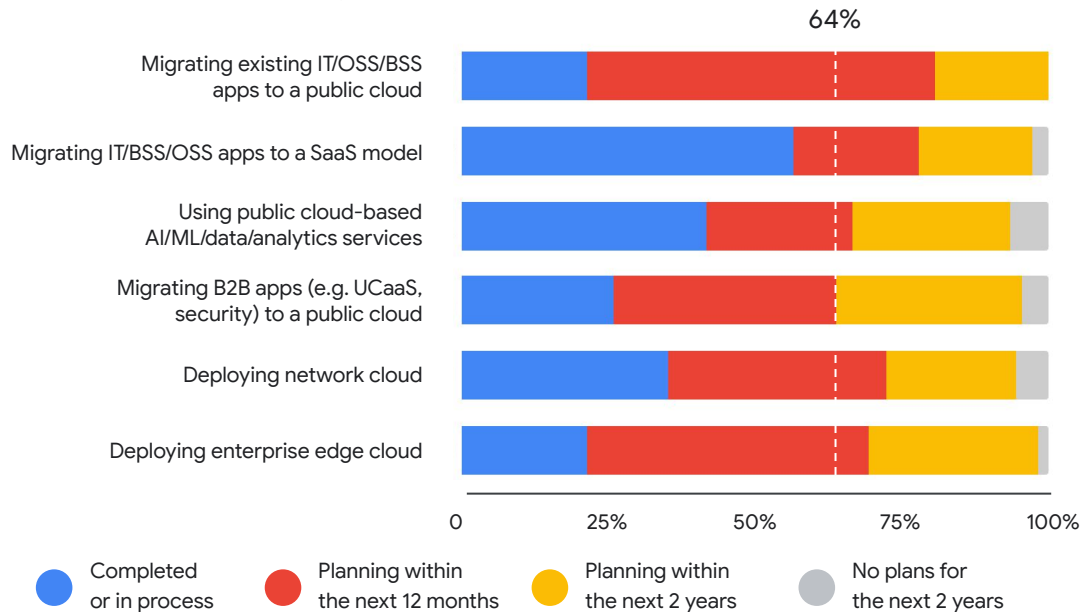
64%

Migrating existing IT/OSS/BSS apps to a public cloud

Migrating IT/BSS/OSS apps to a SaaS model

Using public cloud-based AI/ML/data/analytics services

Migrating B2B apps (e.g. UCaaS, security) to a public cloud

Deploying network cloud

Deploying enterprise edge cloud

0 25% 50% 75% 100%

Completed or in process

Planning within the next 12 months

Planning within the next 2 years

No plans for the next 2 years